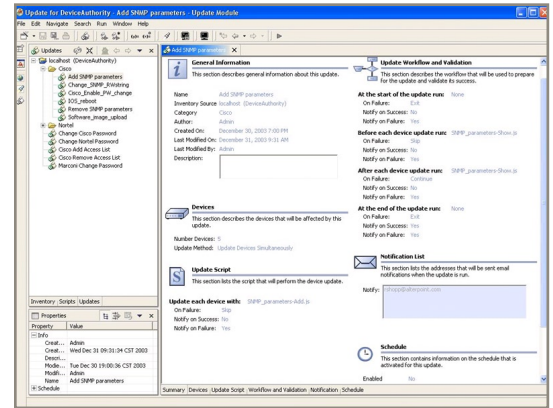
Update for DeviceAuthority - Add SNMP parameters - Update Module

File Edit Navigate Search Run Window Help

Updates

localhost (DeviceAuthority)
Cisco
Add SNMP parameters
Change_SNMP_RWstring
Cisco_Enable_PW_change
IOS_reboot
Remove SNMP parameters
Software_image_upload
Nortel
Change Cisco Password
Change Nortel Password
Cisco Add Access List
Cisco Remove Access List
Marconi Change Password

Inventory Scripts Updates

Properties

| Property | Value |
|---|---|
| Info | |
| Creat... | Admin |
| Creat... | Wed Dec 31 09:31:34 CST 2003 |
| Descri... | |
| Modi... | Tue Dec 30 19:00:36 CST 2003 |
| Modifi... | Admin |
| Name | Add SNMP parameters |
| Schedule | |

Add SNMP parameters

General Information
This section describes general information about this update.

Name: Add SNMP parameters
Inventory Source: localhost (DeviceAuthority)
Category: Cisco
Author: Admin
Created On: December 30, 2003 7:00 PM
Last Modified On: December 31, 2003 9:31 AM
Last Modified By: Admin
Description:

Devices
This section describes the devices that will be affected by this update.

Number Devices: 5
Update Method: Update Devices Simultaneously

Update Script
This section lists the script that will perform the device update.

Update each device with: SNMP_parameters-Add.js
On Failure: Skip
Notify on Success: No
Notify on Failure: Yes

Update Workflow and Validation
This section describes the workflow that will be used to prepare for the update and validate its success.

At the start of the update run: None
On Failure: Exit
Notify on Success: No
Notify on Failure: Yes

Before each device update run: SNMP_parameters-Show.js
On Failure: Skip
Notify on Success: No
Notify on Failure: Yes

After each device update run: SNMP_parameters-Show.js
On Failure: Continue
Notify on Success: No
Notify on Failure: Yes

At the end of the update run: None
On Failure: Exit
Notify on Success: Yes
Notify on Failure: Yes

Notification List
This section lists the addresses that will be sent email notifications when the update is run.

Notify: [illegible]

Schedule
This section contains information on the schedule that is activated for this update.

Enabled: No

Summary Devices Update Script Workflow and Validation Notification Schedule